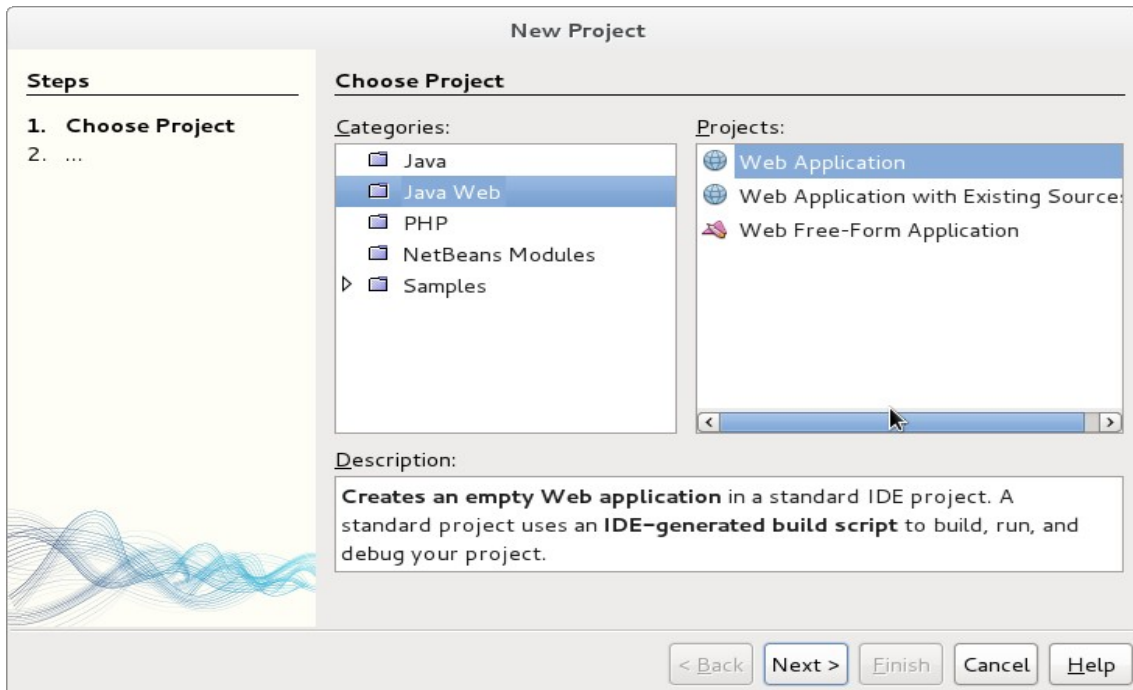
New Project

Steps

1. Choose Project
2. ...

Choose Project

Categories:

Java
Java Web
PHP
NetBeans Modules
Samples

Projects:

Web Application
Web Application with Existing Source:
Web Free-Form Application

Description:

**Creates an empty Web application** in a standard IDE project. A standard project uses an **IDE-generated build script** to build, run, and debug your project.

< Back
Next >
Finish
Cancel
Help